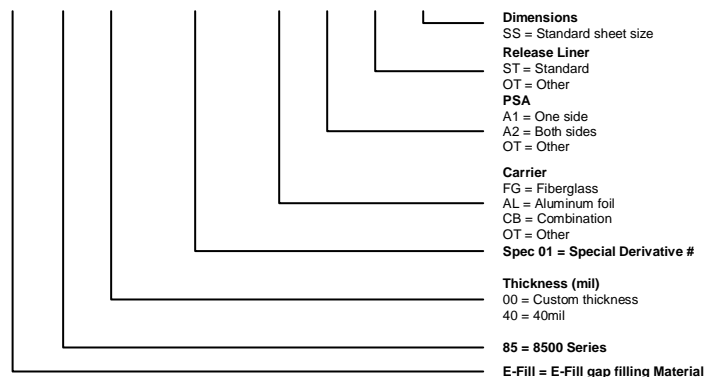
Dimensions
SS = Standard sheet size

Release Liner
ST = Standard
OT = Other

PSA
A1 = One side
A2 = Both sides
OT = Other

Carrier
FG = Fiberglass
AL = Aluminum foil
CB = Combination
OT = Other

Spec 01 = Special Derivative #

Thickness (mil)
00 = Custom thickness
40 = 40mil

85 = 8500 Series

E-Fill = E-Fill gap filling Material